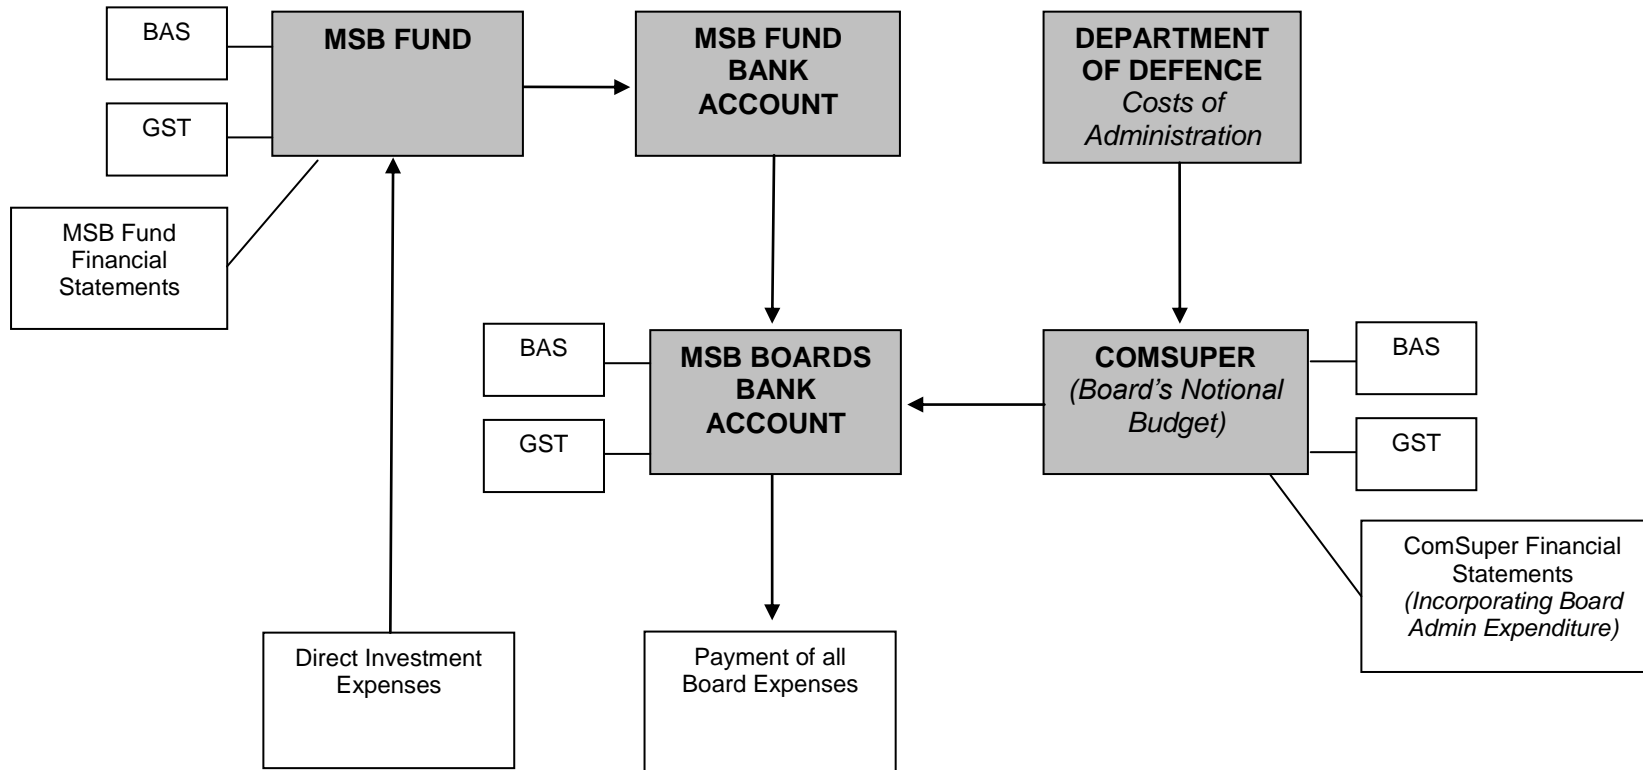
BAS

MSB FUND

MSB FUND BANK ACCOUNT

DEPARTMENT OF DEFENCE
*Costs of Administration*

GST

MSB Fund Financial Statements

BAS

MSB BOARDS BANK ACCOUNT

COMSUPER
*(Board's Notional Budget)*

BAS

GST

GST

ComSuper Financial Statements
*(Incorporating Board Admin Expenditure)*

Direct Investment Expenses

Payment of all Board Expenses